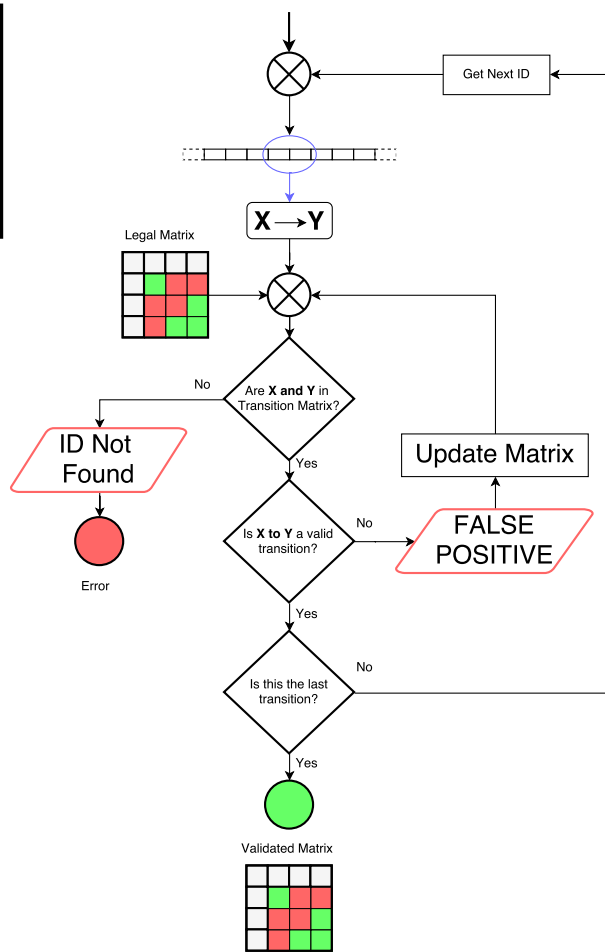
Get Next ID

X → Y

Legal Matrix

Are **X and Y** in Transition Matrix?

No

ID Not Found

Error

Yes

Update Matrix

Is **X to Y** a valid transition?

No

FALSE POSITIVE

Yes

Is this the last transition?

No

Yes

Validated Matrix